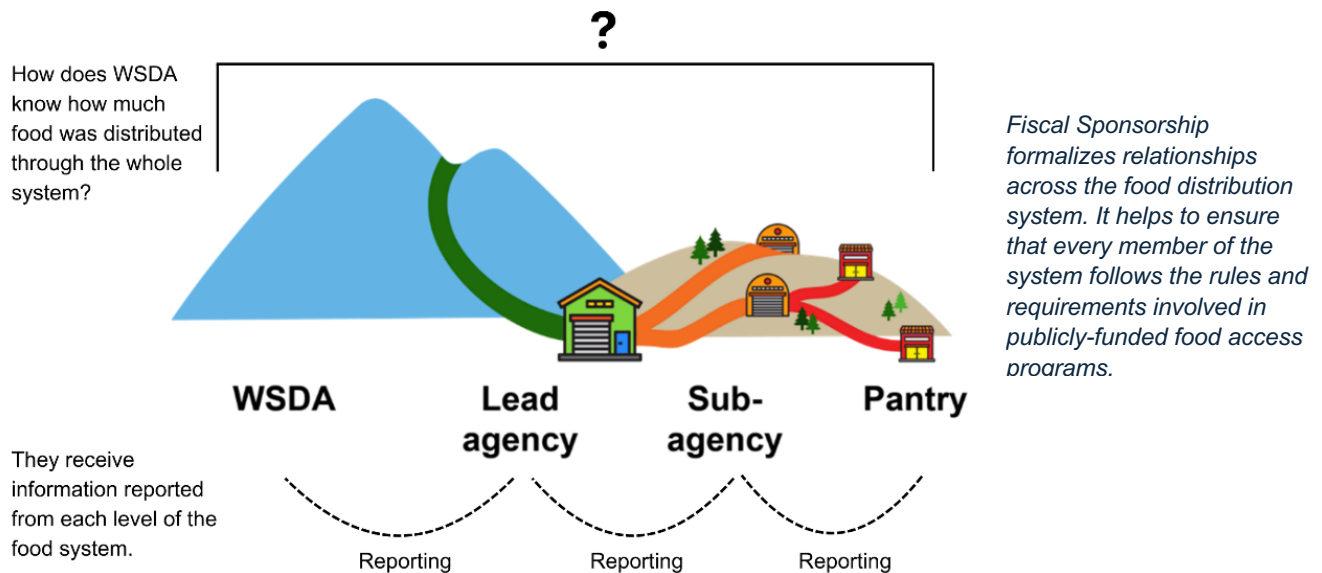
?

How does WSDA know how much food was distributed through the whole system?

Fiscal Sponsorship formalizes relationships across the food distribution system. It helps to ensure that every member of the system follows the rules and requirements involved in publicly-funded food access programs.

WSDA

Lead agency

Sub-agency

Pantry

They receive information reported from each level of the food system.

Reporting

Reporting

Reporting